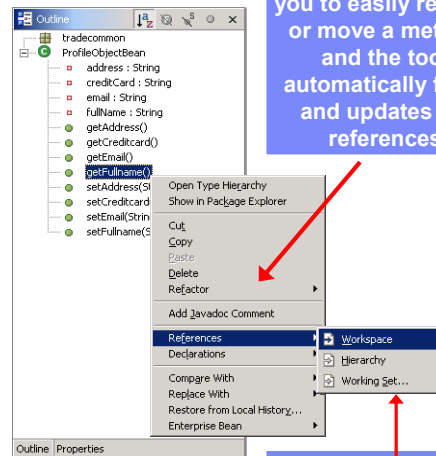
Outline

tradecommon
ProfileObjectBean
address : String
creditCard : String
email : String
fullName : String
getAddress()
getCreditcard()
getEmail()
getFullname()
setAddress(St
setCreditcard
setEmail(Strin
setFullname(S

Open Type Hierarchy
Show in Package Explorer
Cut
Copy
Paste
Delete
Refactor
Add Javadoc Comment
References
Declarations
Compare With
Replace With
Restore from Local History...
Enterprise Bean

Workspace
Hierarchy
Working Set...

you to easily re
or move a met
and the too
automatically f
and updates
references

Outline Properties